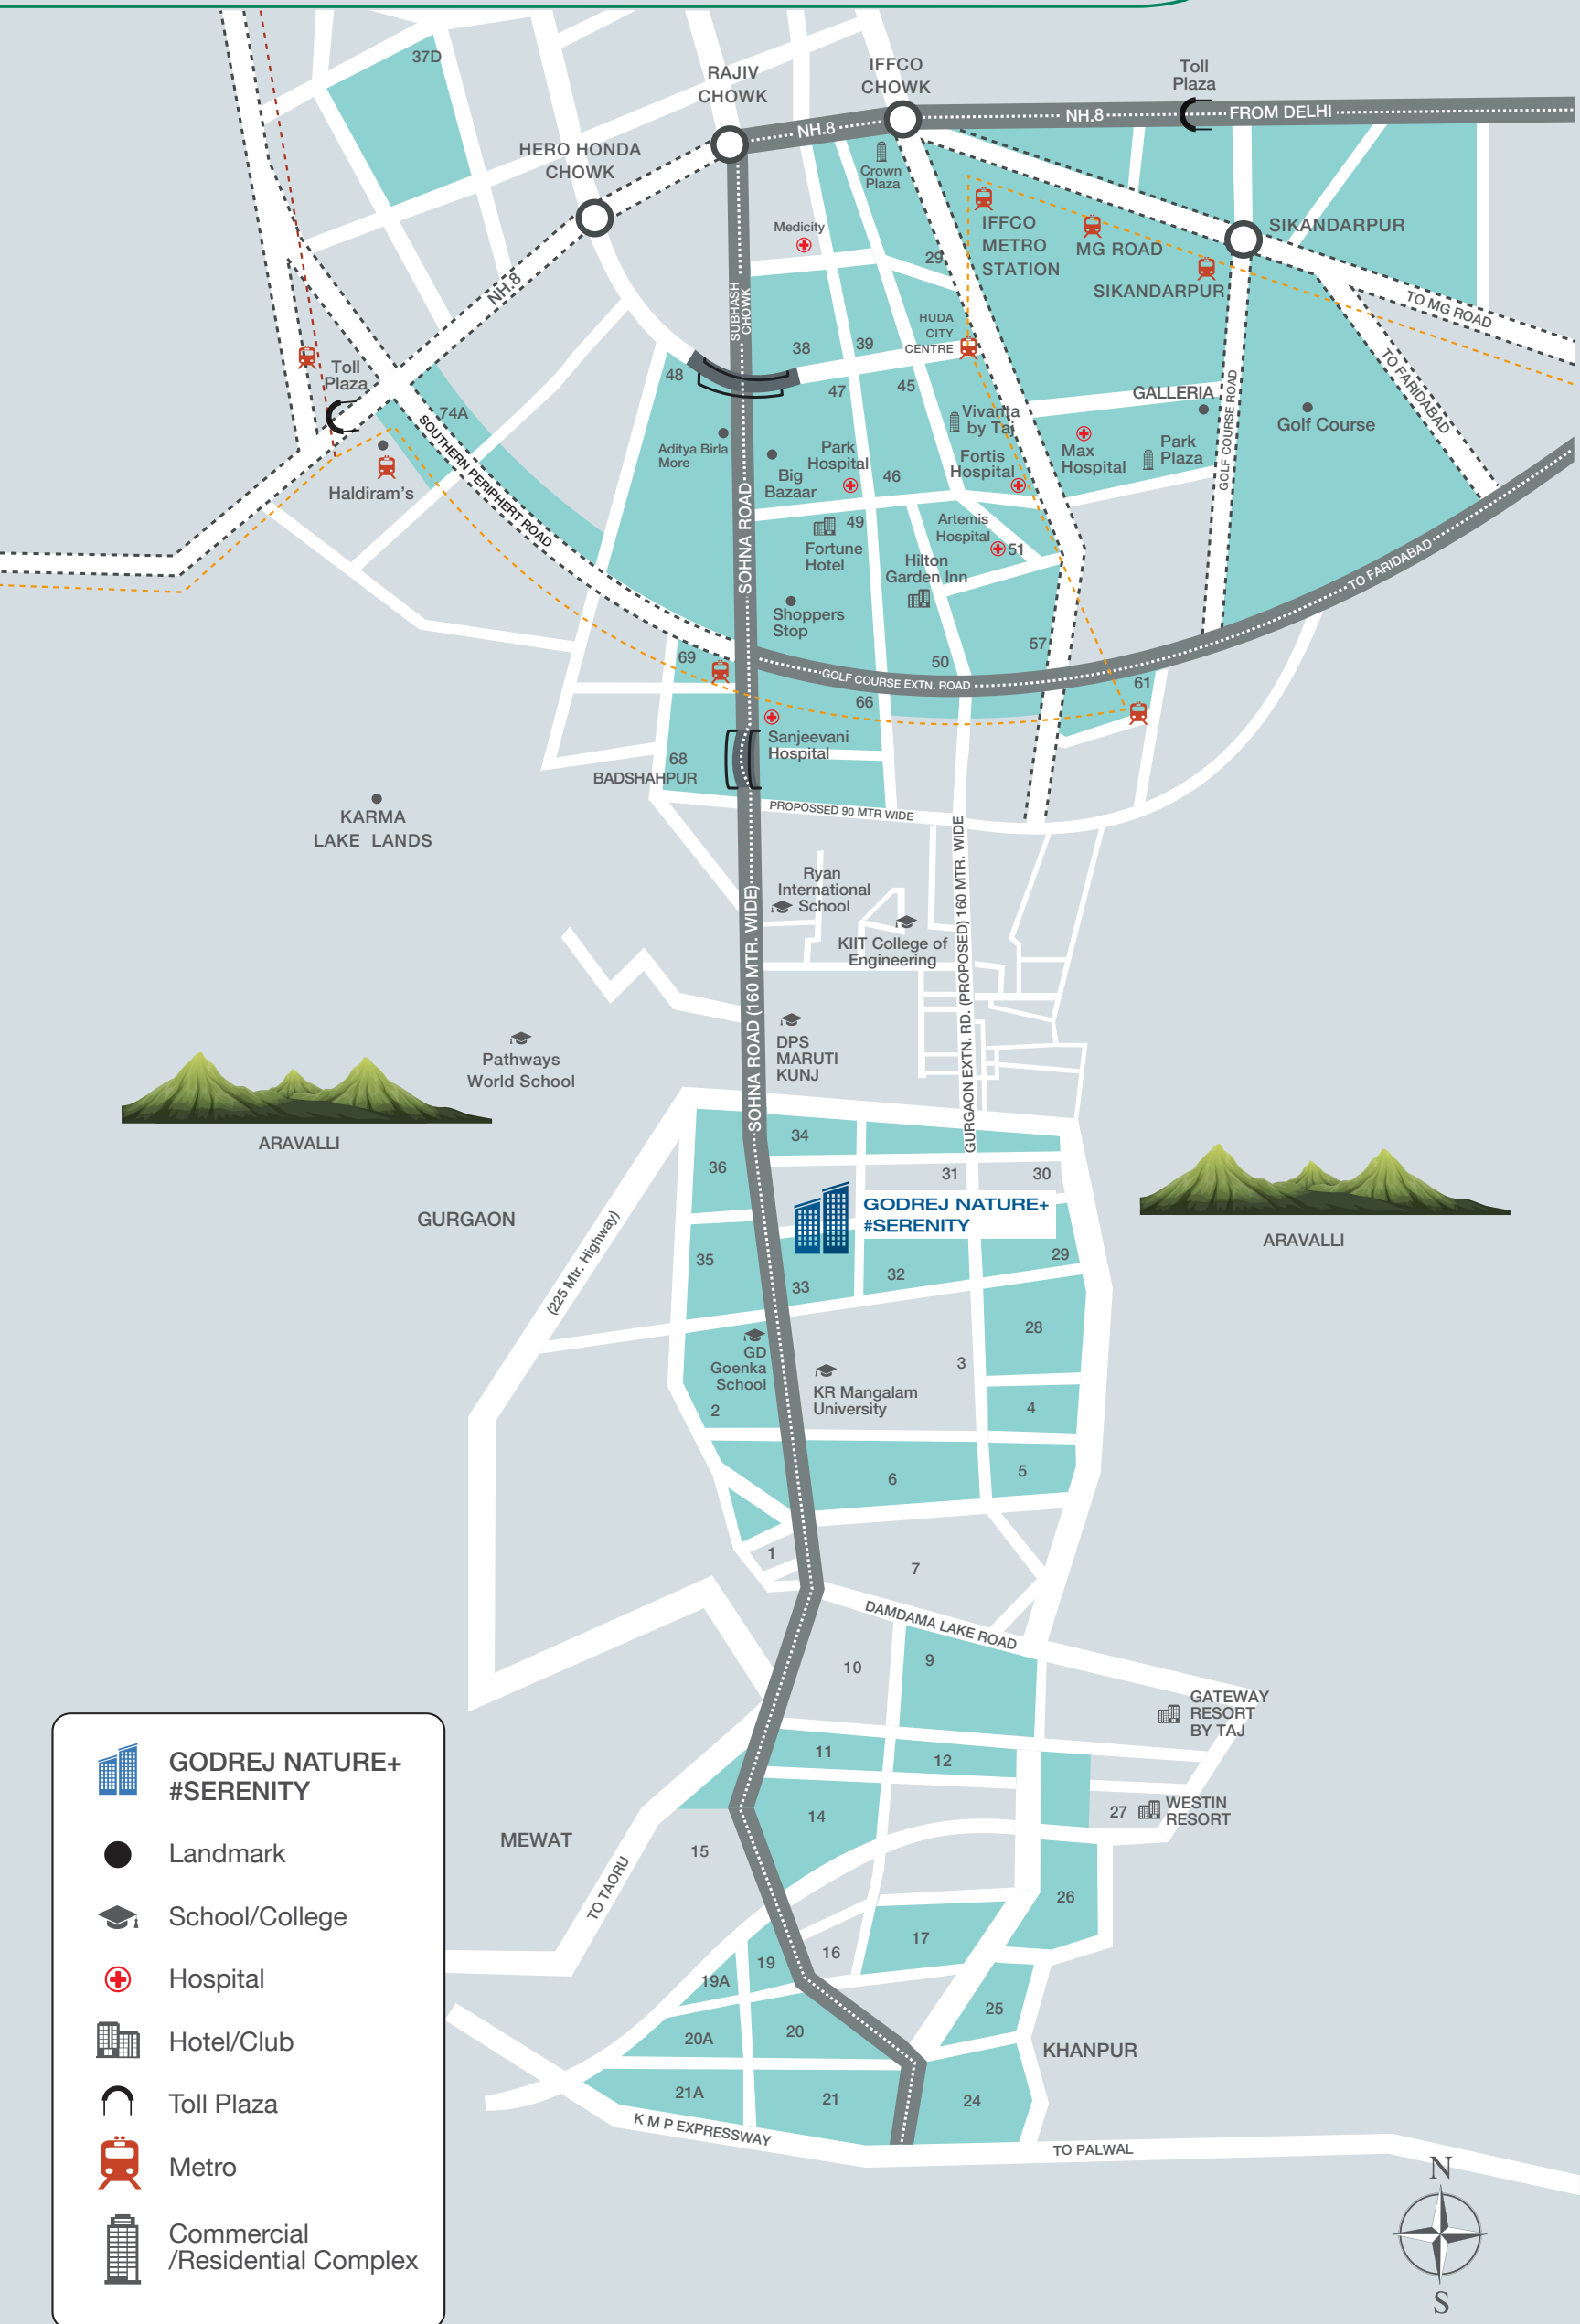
37D
RAJIV CHOWK
IFFCO CHOWK
Toll Plaza
NH.8
NH.8
FROM DELHI
HERO HONDA CHOWK
Crown Plaza
Medicity
IFFCO METRO STATION
MG ROAD
SIKANDARPUR
SIKANDARPUR
TO MG ROAD
NH.8
SUBHASH CHOWK
29
HUDA CITY CENTRE
38
39
TO FARIDABAD
Toll Plaza
48
47
45
GALLERIA
74A
Vivanta by Taj
Golf Course
Aditya Birla More
Park Hospital
Max Hospital
Park Plaza
GOLF COURSE ROAD
SOUTHERN PERIPHERAL ROAD
Big Bazaar
46
Fortis Hospital
Haldiram's
49
Artemis Hospital
SOHNA ROAD
Fortune Hotel
Hilton Garden Inn
51
TO FARIDABAD
Shoppers Stop
57
69
50
GOLF COURSE EXTN. ROAD
61
66
Sanjeevani Hospital
68
BADSHAHPUR
PROPOSSED 90 MTR WIDE
KARMA LAKE LANDS
Ryan International School
KIIT College of Engineering
GURGAON EXTN. RD. (PROPOSED) 160 MTR. WIDE
SOHNA ROAD (160 MTR. WIDE)
DPS MARUTI KUNJ
Pathways World School
ARAVALLI
34
36
31
30
GURGAON
GODREJ NATURE+ #SERENITY
ARAVALLI
(225 Mtr. Highway)
35
33
32
29
28
GD Goenka School
KR Mangalam University
3
2
4
6
5
1
7
DAMDAMA LAKE ROAD
10
9
GATEWAY RESORT BY TAJ
11
12
27
WESTIN RESORT
MEWAT
14
15
TO TAORU
26
16
17
19
19A
25
20A
20
KHANPUR
21A
21
24
K M P EXPRESSWAY
TO PALWAL
N
S
GODREJ NATURE+ #SERENITY
Landmark
School/College
Hospital
Hotel/Club
Toll Plaza
Metro
Commercial /Residential Complex